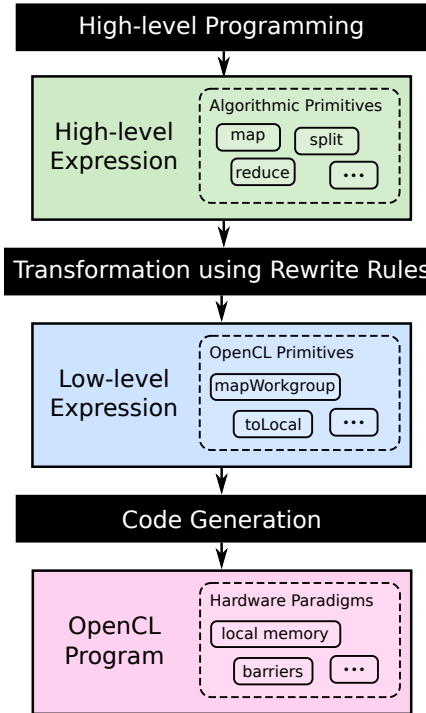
High-level Programming

High-level Expression

Algorithmic Primitives

map

split

reduce

...

Transformation using Rewrite Rules

Low-level Expression

OpenCL Primitives

mapWorkgroup

toLocal

...

Code Generation

OpenCL Program

Hardware Paradigms

local memory

barriers

...